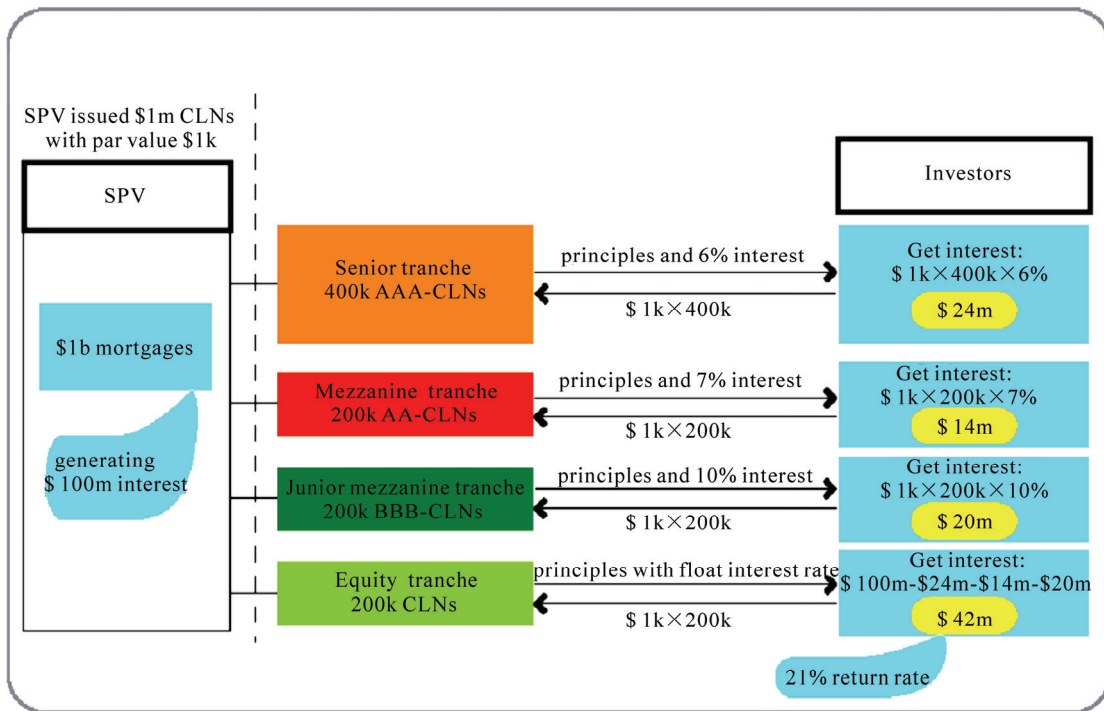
SPV issued \$1m CLNs with par value \$1k

SPV

\$1b mortgages

generating \$ 100m interest

Investors

Senior tranche 400k AAA-CLNs

principles and 6% interest

\$ 1k×400k

Get interest: \$ 1k×400k×6%

\$ 24m

Mezzanine tranche 200k AA-CLNs

principles and 7% interest

\$ 1k×200k

Get interest: \$ 1k×200k×7%

\$ 14m

Junior mezzanine tranche 200k BBB-CLNs

principles and 10% interest

\$ 1k×200k

Get interest: \$ 1k×200k×10%

\$ 20m

Equity tranche 200k CLNs

principles with float interest rate

\$ 1k×200k

Get interest: \$ 100m-\$24m-\$14m-\$20m

\$ 42m

21% return rate